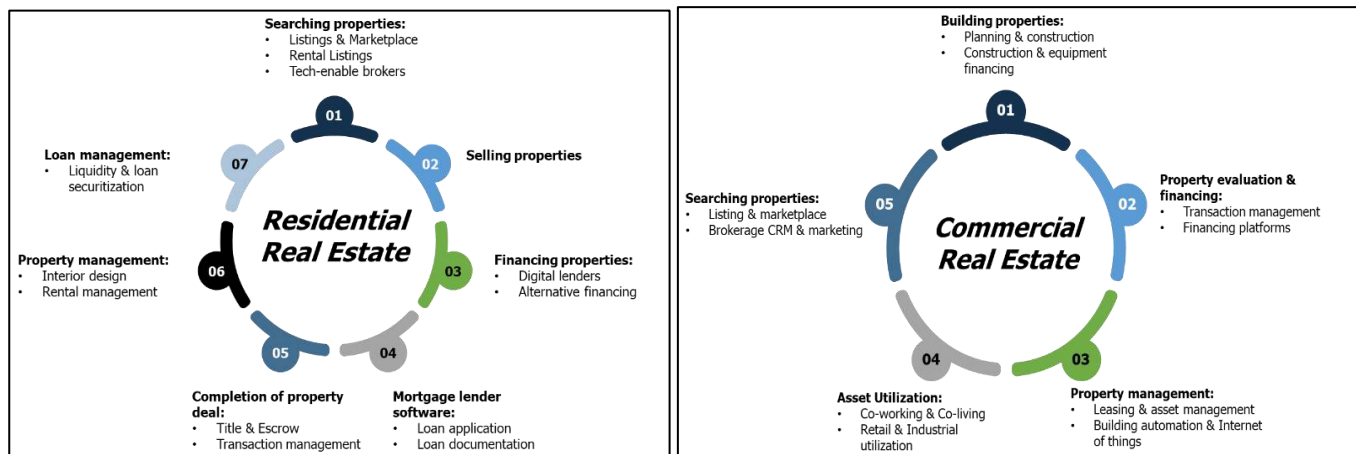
Searching properties:
• Listings & Marketplace
• Rental Listings
• Tech-enable brokers

01

02

Selling properties

Loan management:
• Liquidity & loan securitization

07

Residential Real Estate

03

Financing properties:
• Digital lenders
• Alternative financing

Property management:
• Interior design
• Rental management

06

05

04

Completion of property deal:
• Title & Escrow
• Transaction management

Mortgage lender software:
• Loan application
• Loan documentation

Building properties:
• Planning & construction
• Construction & equipment financing

01

Property evaluation & financing:
• Transaction management
• Financing platforms

02

Searching properties:
• Listing & marketplace
• Brokerage CRM & marketing

05

Commercial Real Estate

04

03

Asset Utilization:
• Co-working & Co-living
• Retail & Industrial utilization

Property management:
• Leasing & asset management
• Building automation & Internet of things